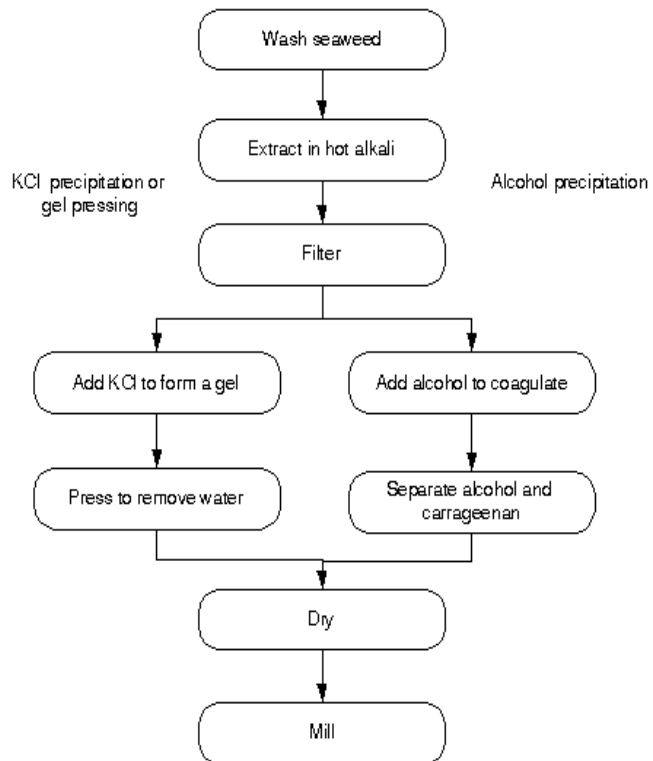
Wash seaweed

Extract in hot alkali

KCl precipitation or gel pressing

Alcohol precipitation

Filter

Add KCl to form a gel

Add alcohol to coagulate

Press to remove water

Separate alcohol and carrageenan

Dry

Mill